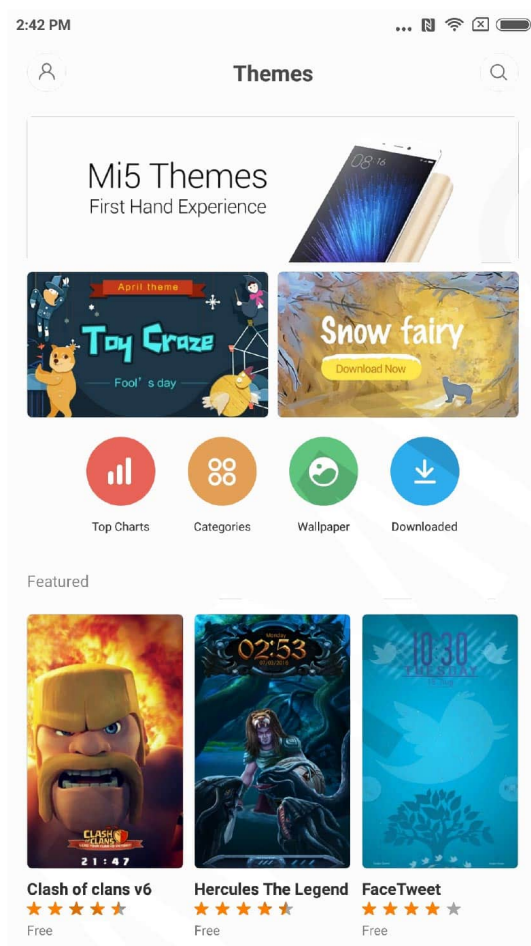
2:42 PM

Themes

Mi5 Themes
First Hand Experience

08 16

April theme
Toy Craze
Fool's day

Snow fairy
Download Now

Top Charts
Categories
Wallpaper
Downloaded

Featured

CLASH OF CLANS
21:47

02:53

10:30

Clash of clans v6
Free

Hercules The Legend
Free

FaceTweet
Free